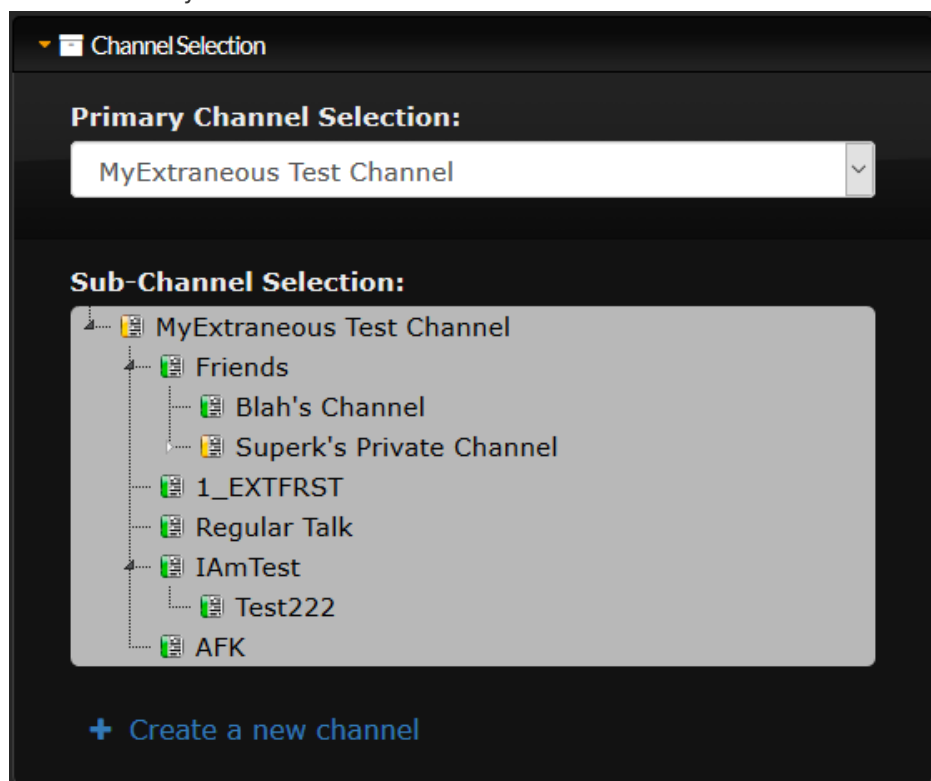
Channel Selection

Primary Channel Selection:

MyExtraneous Test Channel

Sub-Channel Selection:

MyExtraneous Test Channel
Friends
Blah's Channel
Superk's Private Channel
1_EXTFRST
Regular Talk
IAmTest
Test222
AFK

+ Create a new channel